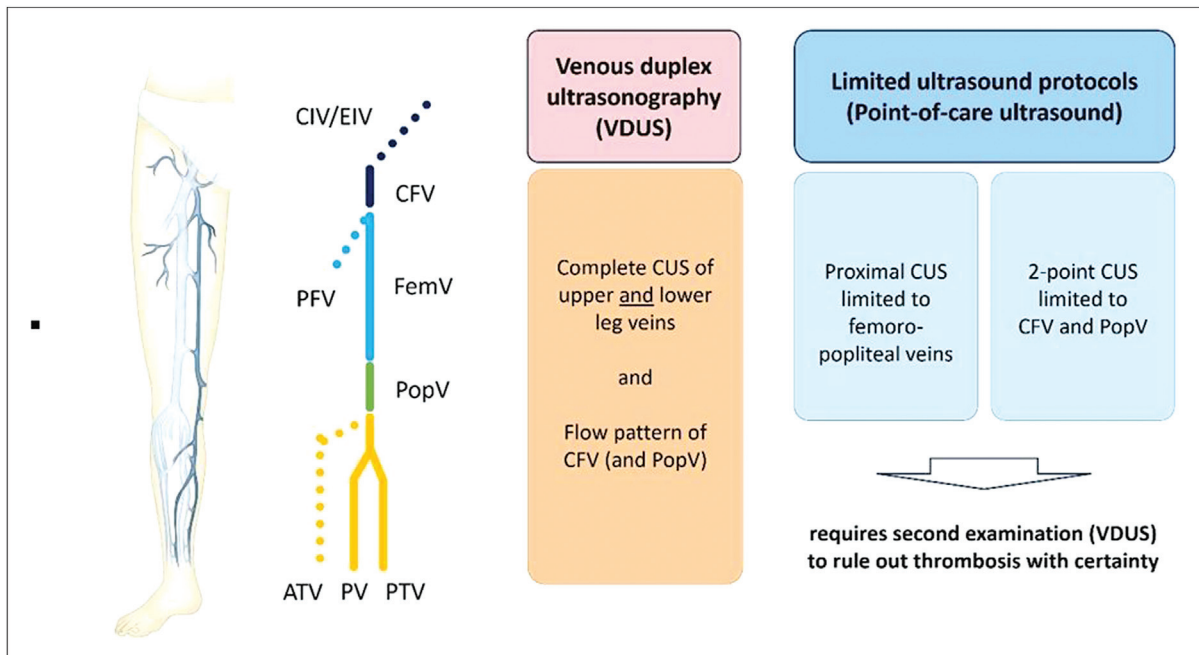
CIV/EIV

CFV

PFV

FemV

PopV

ATV PV PTV

Venous duplex ultrasonography (VDUS)

Complete CUS of upper and lower leg veins

and

Flow pattern of CFV (and PopV)

Limited ultrasound protocols (Point-of-care ultrasound)

Proximal CUS limited to femoro-popliteal veins

2-point CUS limited to CFV and PopV

requires second examination (VDUS) to rule out thrombosis with certainty